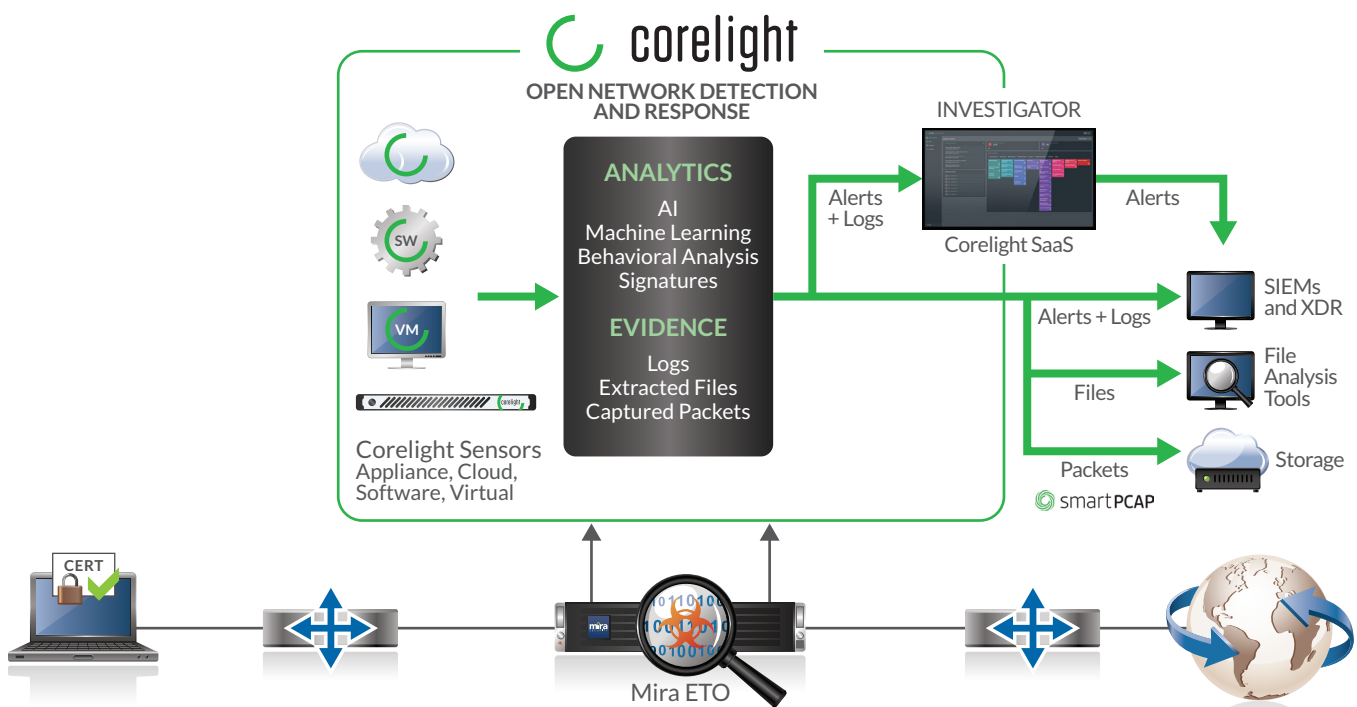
corelight

OPEN NETWORK DETECTION AND RESPONSE

SW

VM

corelight

Corelight Sensors
Appliance, Cloud, Software, Virtual

ANALYTICS
AI
Machine Learning
Behavioral Analysis
Signatures

EVIDENCE
Logs
Extracted Files
Captured Packets

Alerts + Logs

INVESTIGATOR

Corelight SaaS

Alerts

SIEMs and XDR

Alerts + Logs

Files

File Analysis Tools

Packets

Storage

smartPCAP

CERT

mira

Mira ETO